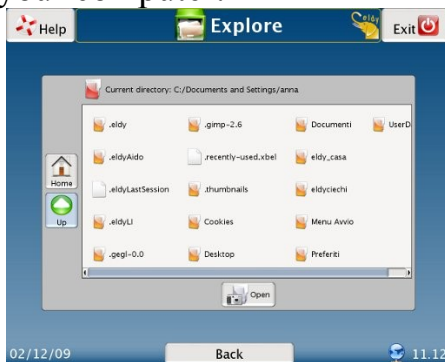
Help

Explore

eldy

Exit

Current directory: C:/Documents and Settings/anna

.eldy

.gimp-2.6

Documenti

UserD

.eldyAido

.recently-used.xbel

eldy_casa

Home

.eldyLastSession

.thumbnails

eldyciechi

Up

.eldyLI

Cookies

Menu Avvio

.gegl-0.0

Desktop

Preferiti

Open

02/12/09

Back

11.12